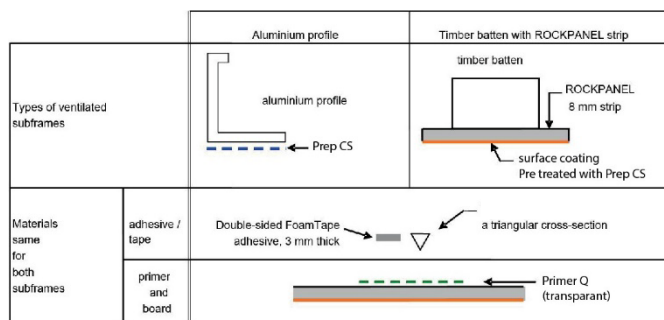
| | | Aluminium profile | Timber batten with ROCKPANEL strip |
|---|---|---|---|
| Types of ventilated subframes | | aluminium profile<br>Prep CS | timber batten<br>ROCKPANEL 8 mm strip<br>surface coating Pre treated with Prep CS |
| Materials same for both subframes | adhesive / tape | Double-sided FoamTape adhesive, 3 mm thick<br>a triangular cross-section | |
| | primer and board | Primer Q (transparant) | |